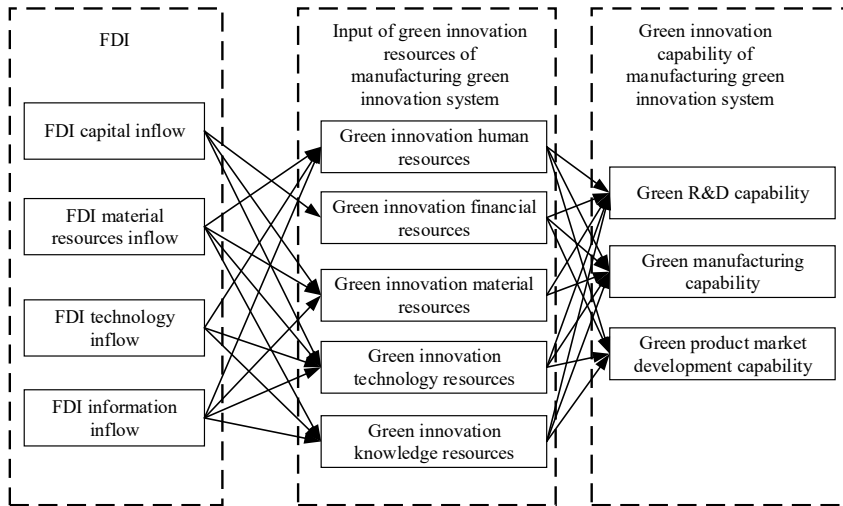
FDI

FDI capital inflow

FDI material resources inflow

FDI technology inflow

FDI information inflow

Input of green innovation resources of manufacturing green innovation system

Green innovation human resources

Green innovation financial resources

Green innovation material resources

Green innovation technology resources

Green innovation knowledge resources

Green innovation capability of manufacturing green innovation system

Green R&D capability

Green manufacturing capability

Green product market development capability